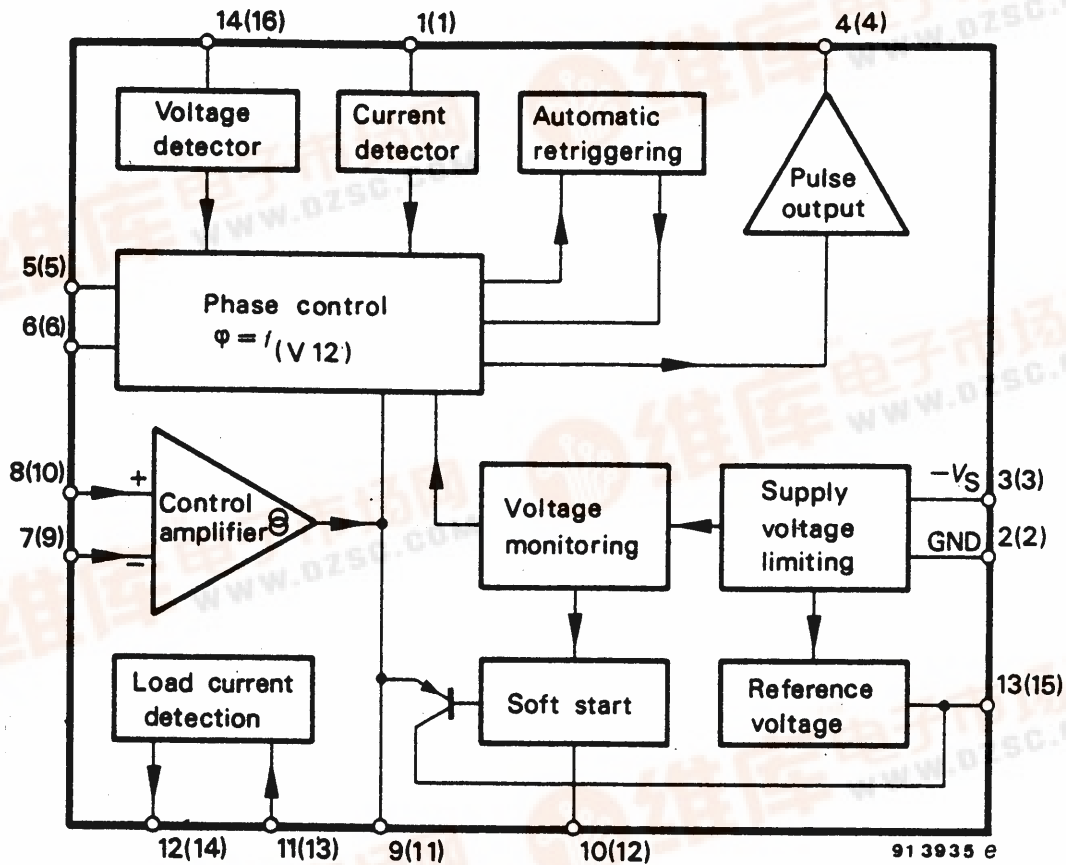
14(16)
1(1)
4(4)
Voltage detector
Current detector
Automatic retriggering
Pulse output
5(5)
6(6)
Phase control
$\varphi = f_{(V12)}$
8(10)
7(9)
+
−
Control amplifier
Voltage monitoring
Supply voltage limiting
$-V_S$
3(3)
GND
2(2)
Load current detection
Soft start
Reference voltage
13(15)
12(14)
11(13)
9(11)
10(12)
91 3935 e
www.dzsc.com
维库电子市场网